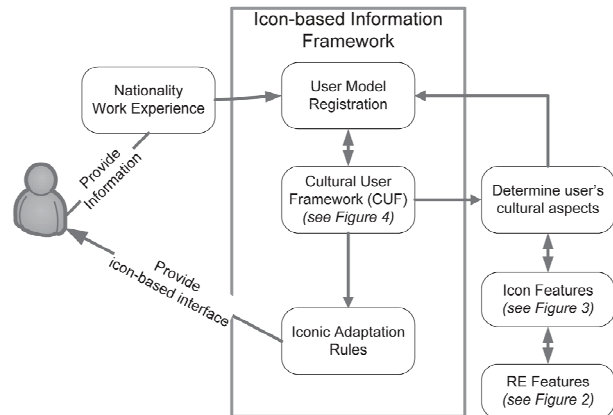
Icon-based Information Framework

Nationality Work Experience

Provide Information

User Model Registration

Cultural User Framework (CUF) (see Figure 4)

Determine user's cultural aspects

Icon Features (see Figure 3)

RE Features (see Figure 2)

Iconic Adaptation Rules

Provide icon-based interface